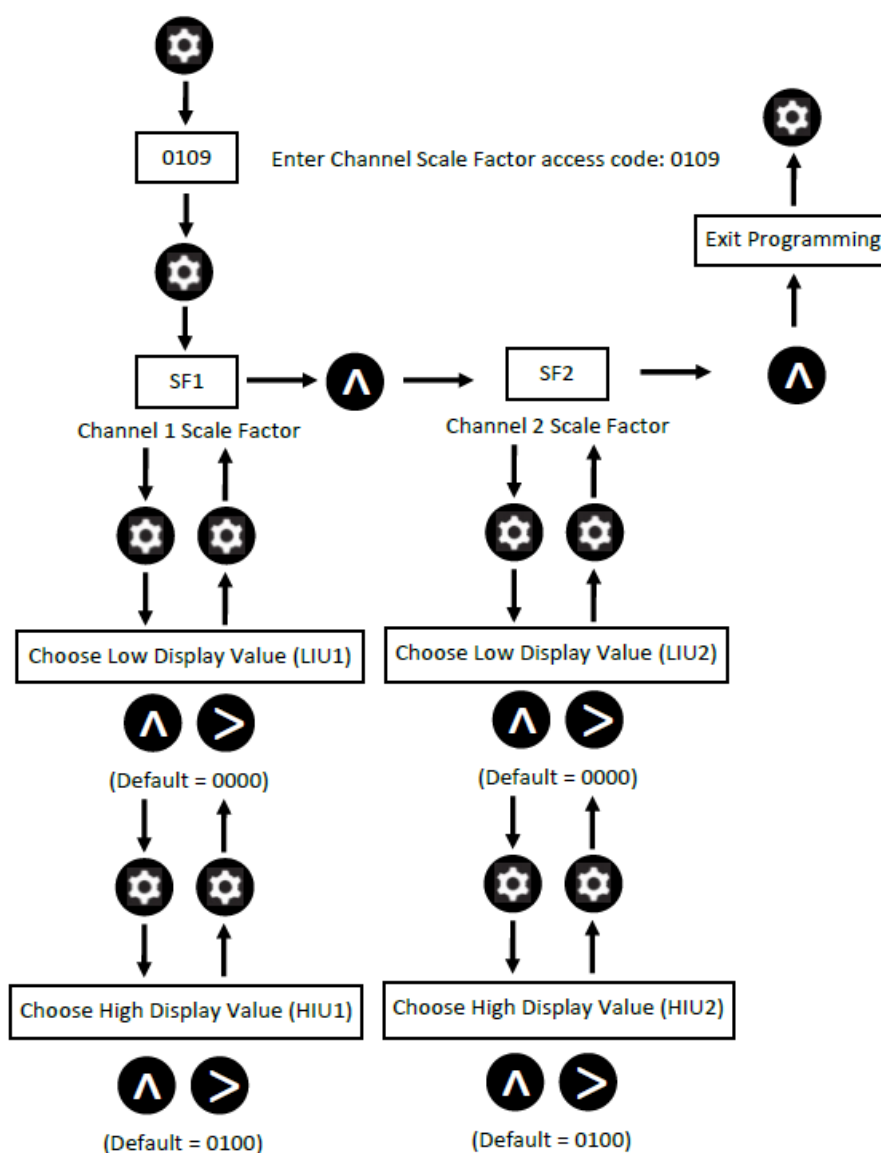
0109

Enter Channel Scale Factor access code: 0109

Exit Programming

SF1

Channel 1 Scale Factor

SF2

Channel 2 Scale Factor

Choose Low Display Value (LIU1)

(Default = 0000)

Choose High Display Value (HIU1)

(Default = 0100)

Choose Low Display Value (LIU2)

(Default = 0000)

Choose High Display Value (HIU2)

(Default = 0100)